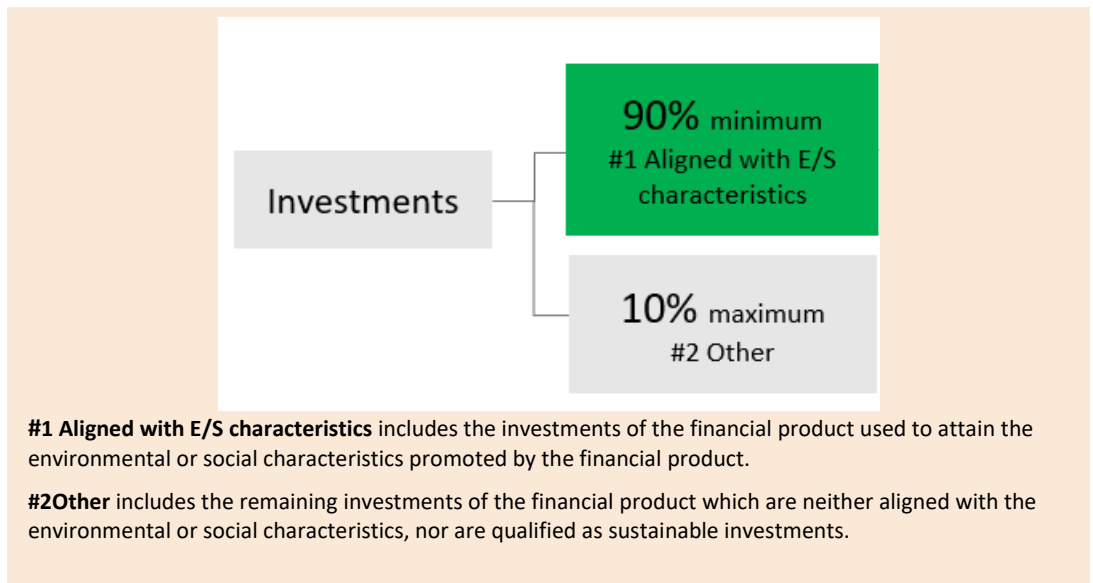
Investments

90% minimum
#1 Aligned with E/S characteristics

10% maximum
#2 Other

**#1 Aligned with E/S characteristics** includes the investments of the financial product used to attain the environmental or social characteristics promoted by the financial product.

**#2Other** includes the remaining investments of the financial product which are neither aligned with the environmental or social characteristics, nor are qualified as sustainable investments.